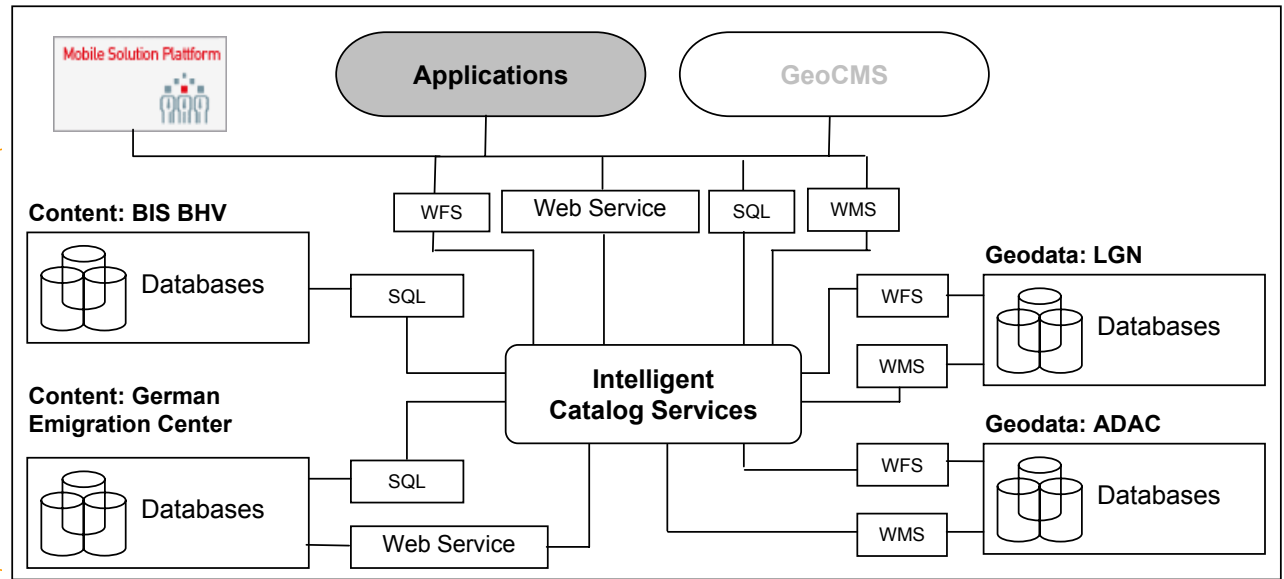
Mobile Solution Plattform

Applications

GeoCMS

WFS

Web Service

SQL

WMS

Content: BIS BHV

Databases

SQL

Geodata: LGN

WFS

Databases

WMS

Intelligent Catalog Services

Content: German Emigration Center

Geodata: ADAC

WFS

Databases

SQL

Databases

WMS

Web Service